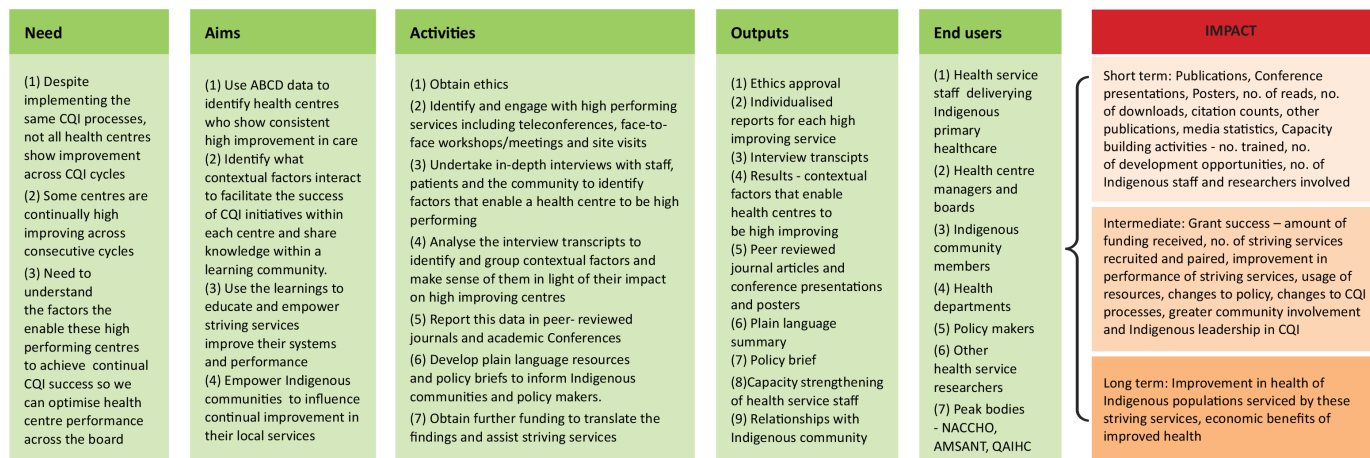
Need

(1) Despite implementing the same CQI processes, not all health centres show improvement across CQI cycles
(2) Some centres are continually high improving across consecutive cycles
(3) Need to understand the factors the enable these high performing centres to achieve continual CQI success so we can optimise health centre performance across the board

Aims

(1) Use ABCD data to identify health centres who show consistent high improvement in care
(2) Identify what contextual factors interact to facilitate the success of CQI initiatives within each centre and share knowledge within a learning community.
(3) Use the learnings to educate and empower striving services improve their systems and performance
(4) Empower Indigenous communities to influence continual improvement in their local services

Activities

(1) Obtain ethics
(2) Identify and engage with high performing services including teleconferences, face-to-face workshops/meetings and site visits
(3) Undertake in-depth interviews with staff, patients and the community to identify factors that enable a health centre to be high performing
(4) Analyse the interview transcripts to identify and group contextual factors and make sense of them in light of their impact on high improving centres
(5) Report this data in peer- reviewed journals and academic Conferences
(6) Develop plain language resources and policy briefs to inform Indigenous communities and policy makers.
(7) Obtain further funding to translate the findings and assist striving services

Outputs

(1) Ethics approval
(2) Individualised reports for each high improving service
(3) Interview transcipts
(4) Results - contextual factors that enable health centres to be high improving
(5) Peer reviewed journal articles and conference presentations and posters
(6) Plain language summary
(7) Policy brief
(8)Capacity strengthening of health service staff
(9) Relationships with Indigenous community

End users

(1) Health service staff delivering Indigenous primary healthcare
(2) Health centre managers and boards
(3) Indigenous community members
(4) Health departments
(5) Policy makers
(6) Other health service researchers
(7) Peak bodies - NACCHO, AMSANT, QAIHC

IMPACT

Short term: Publications, Conference presentations, Posters, no. of reads, no. of downloads, citation counts, other publications, media statistics, Capacity building activities - no. trained, no. of development opportunities, no. of Indigenous staff and researchers involved

Intermediate: Grant success – amount of funding received, no. of striving services recruited and paired, improvement in performance of striving services, usage of resources, changes to policy, changes to CQI processes, greater community involvement and Indigenous leadership in CQI

Long term: Improvement in health of Indigenous populations serviced by these striving services, economic benefits of improved health